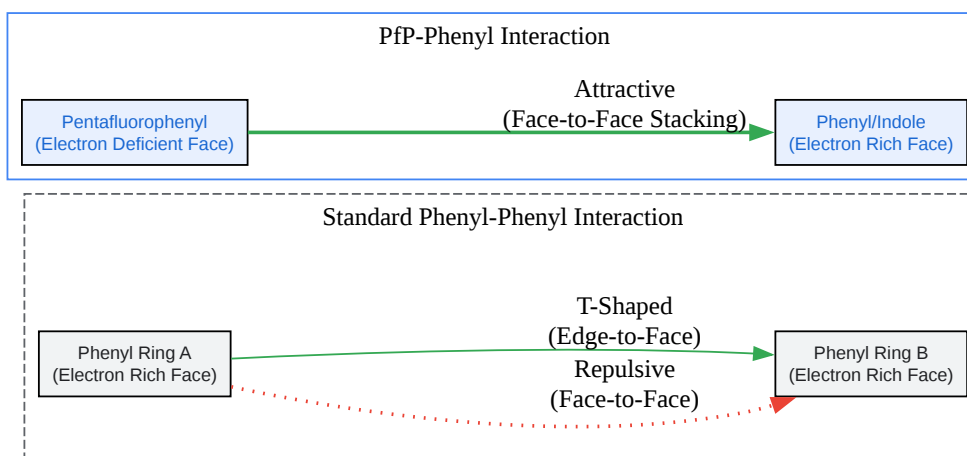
PfP-Phenyl Interaction

Pentafluorophenyl
(Electron Deficient Face)

Attractive
(Face-to-Face Stacking)

Phenyl/Indole
(Electron Rich Face)

Standard Phenyl-Phenyl Interaction

Phenyl Ring A
(Electron Rich Face)

T-Shaped
(Edge-to-Face)

Repulsive
(Face-to-Face)

Phenyl Ring B
(Electron Rich Face)